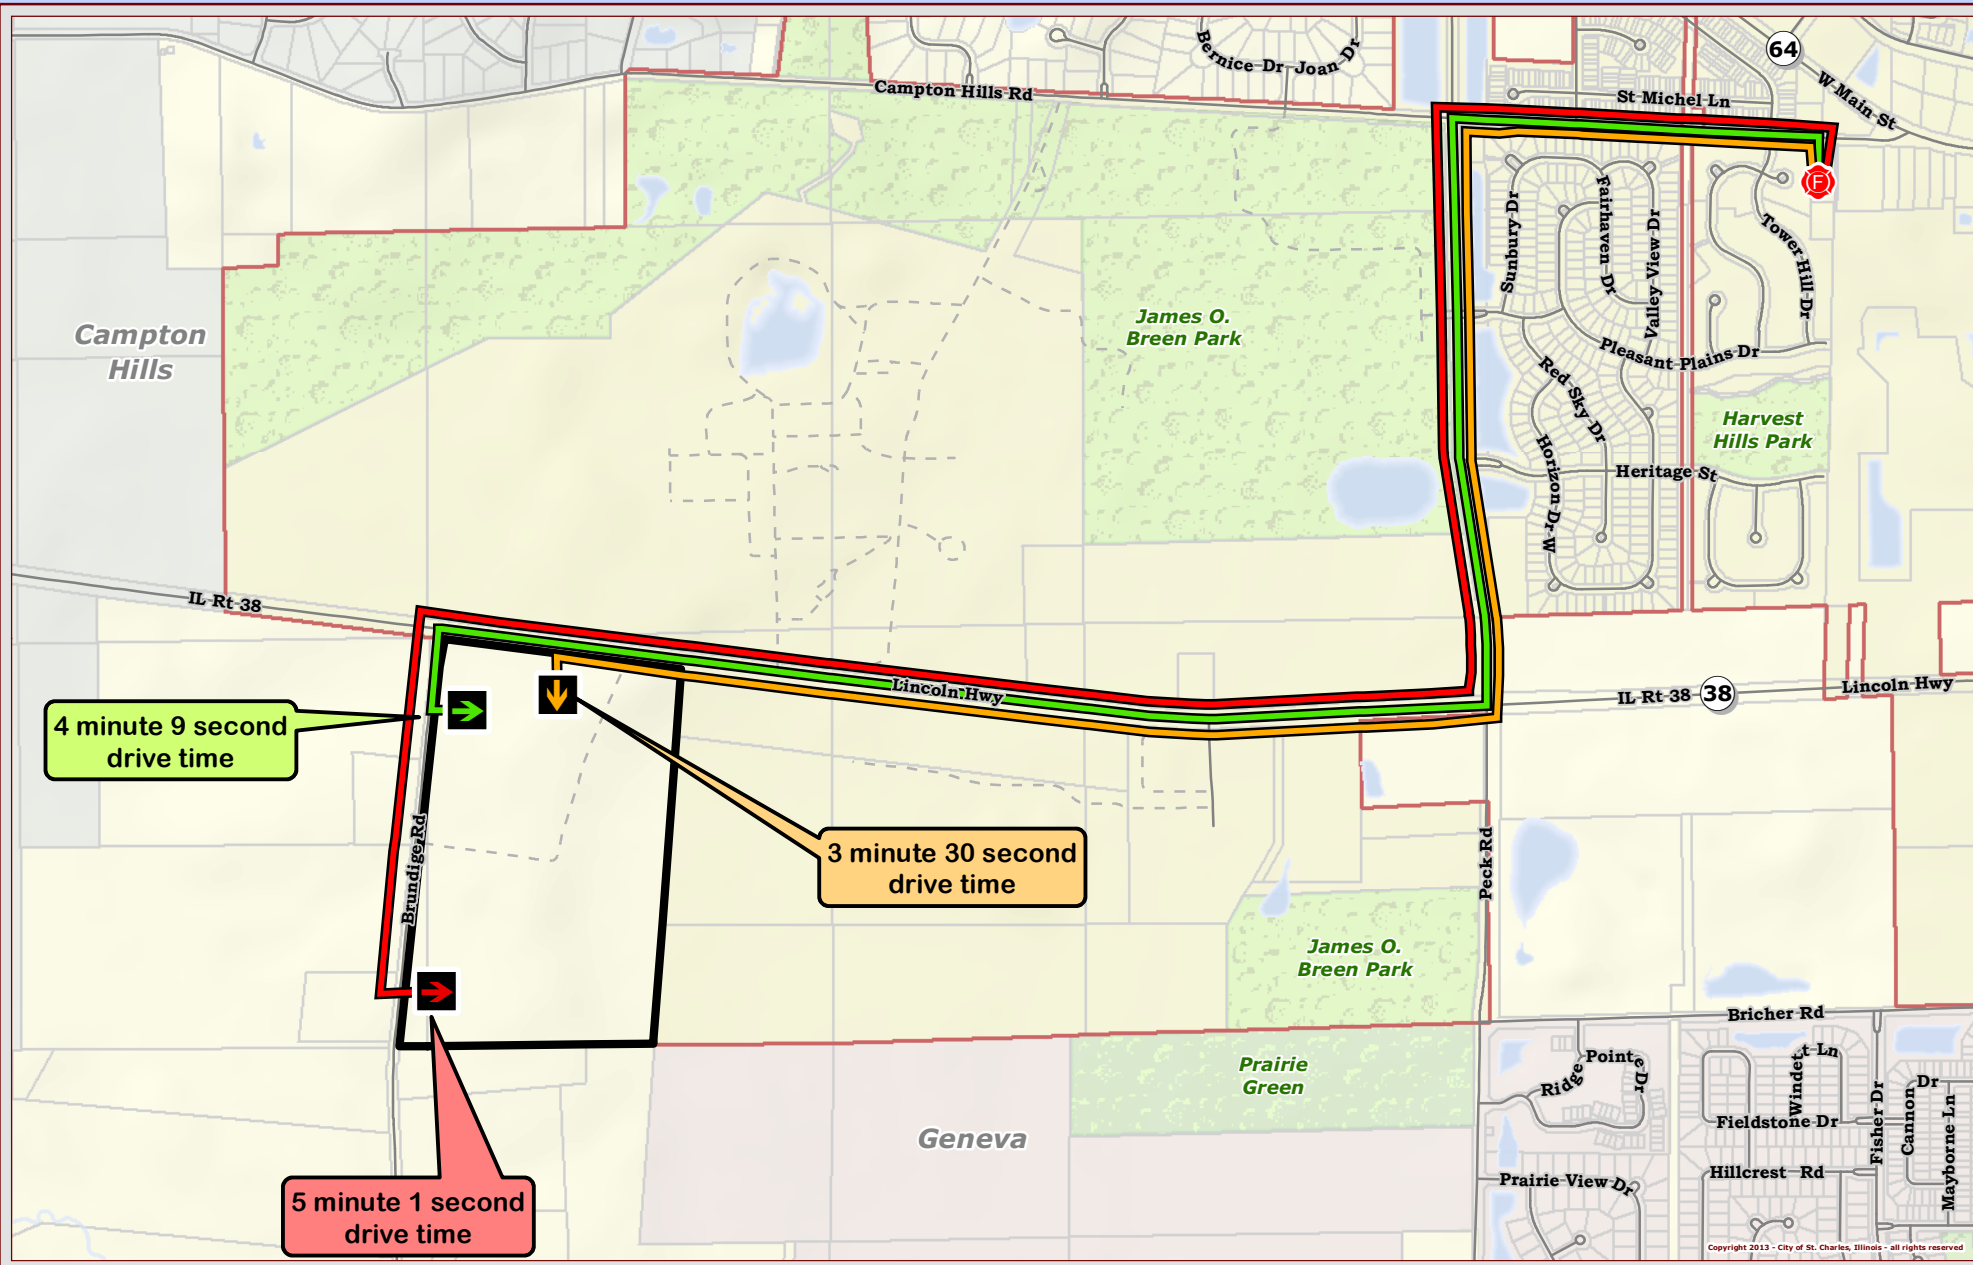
Bernice Dr
Joan Dr
64
W Main St
Campton Hills Rd
St Michel Ln
Sunbury Dr
Fairhaven Dr
Valley View Dr
Tower Hill Dr
Campton Hills
James O. Breen Park
Pleasant Plains Dr
Red Sky Dr
Horizon Dr W
Harvest Hills Park
Heritage St
IL Rt 38
Lincoln Hwy
IL Rt 38
38
Lincoln Hwy
4 minute 9 second drive time
3 minute 30 second drive time
Brundige Rd
Peck Rd
James O. Breen Park
Bricher Rd
Prairie Green
Ridge Pointe Dr
Windett Ln
Fieldstone Dr
Fisher Dr
Cannon Dr
Mayborne Ln
Hillcrest Rd
Prairie View Dr
Geneva
5 minute 1 second drive time
Copyright 2013 - City of St. Charles, Illinois - all rights reserved